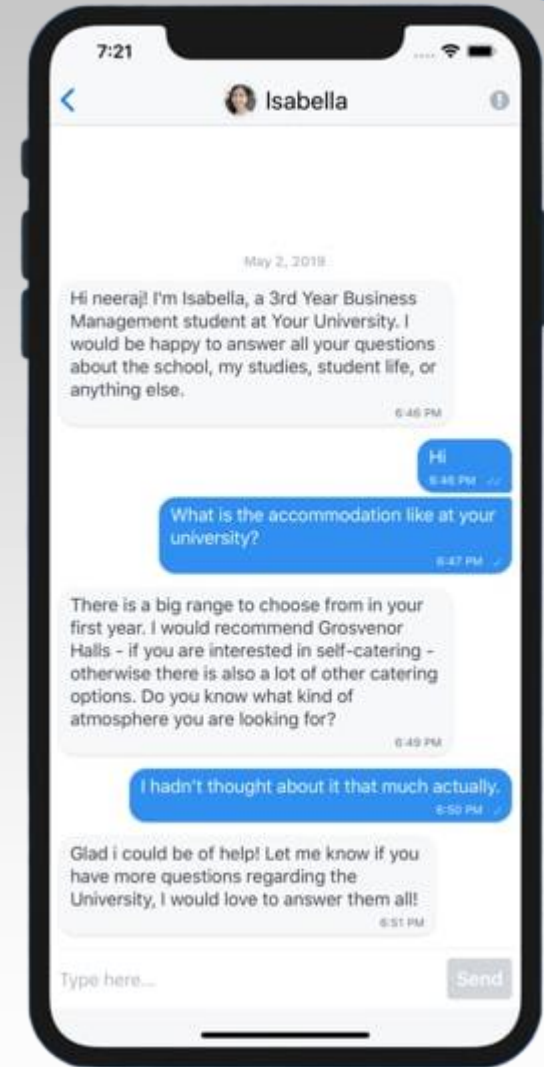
7:21

Isabella

May 2, 2019

Hi neeraj! I'm Isabella, a 3rd Year Business Management student at Your University. I would be happy to answer all your questions about the school, my studies, student life, or anything else.

6:46 PM

Hi

6:46 PM

What is the accommodation like at your university?

6:47 PM

There is a big range to choose from in your first year. I would recommend Grosvenor Halls - if you are interested in self-catering - otherwise there is also a lot of other catering options. Do you know what kind of atmosphere you are looking for?

6:49 PM

I hadn't thought about it that much actually.

6:50 PM

Glad i could be of help! Let me know if you have more questions regarding the University, I would love to answer them all!

6:51 PM

Type here...

Send